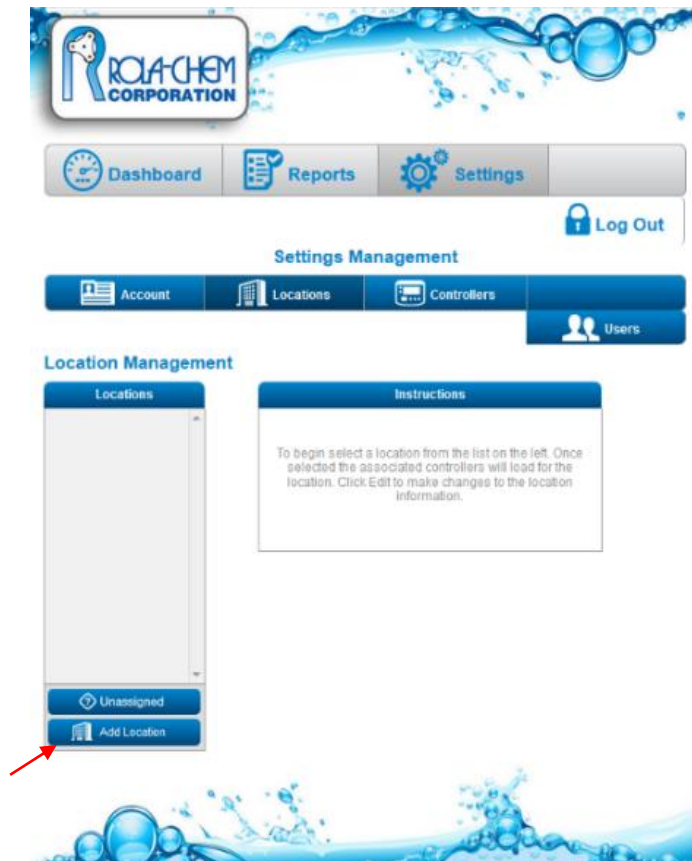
ROLA-CHEM CORPORATION

Dashboard
Reports
Settings

Log Out

Settings Management

Account
Locations
Controllers
Users

Location Management

Locations

Instructions

To begin select a location from the list on the left. Once selected the associated controllers will load for the location. Click Edit to make changes to the location information.

Unassigned
Add Location